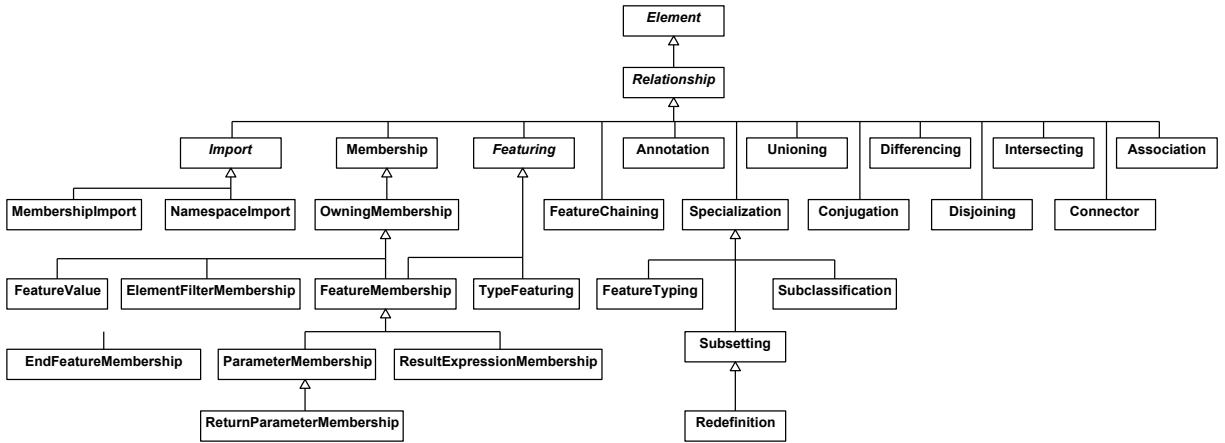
Element

Relationship

Import

Membership

Featuring

Annotation

Unioning

Differencing

Intersecting

Association

MembershipImport

NamespaceImport

OwningMembership

FeatureChaining

Specialization

Conjugation

Disjoining

Connector

FeatureValue

ElementFilterMembership

FeatureMembership

TypeFeaturing

FeatureTyping

Subclassification

EndFeatureMembership

ParameterMembership

ResultExpressionMembership

Subsetting

ReturnParameterMembership

Redefinition